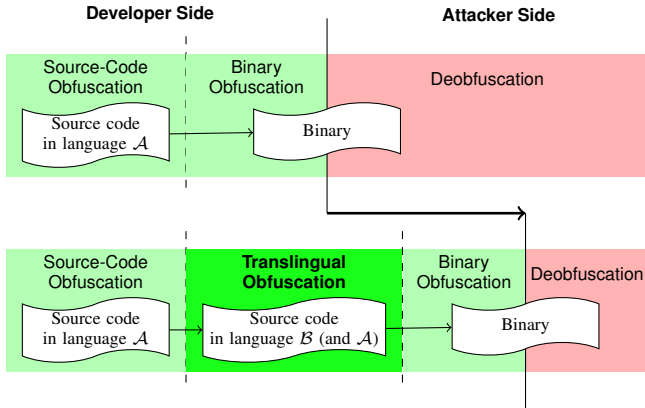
Developer Side

Attacker Side

Source-Code Obfuscation

Binary Obfuscation

Deobfuscation

Source code in language $\mathcal{A}$

Binary

Source-Code Obfuscation

Translingual Obfuscation

Binary Obfuscation

Deobfuscation

Source code in language $\mathcal{A}$

Source code in language $\mathcal{B}$ (and $\mathcal{A}$)

Binary